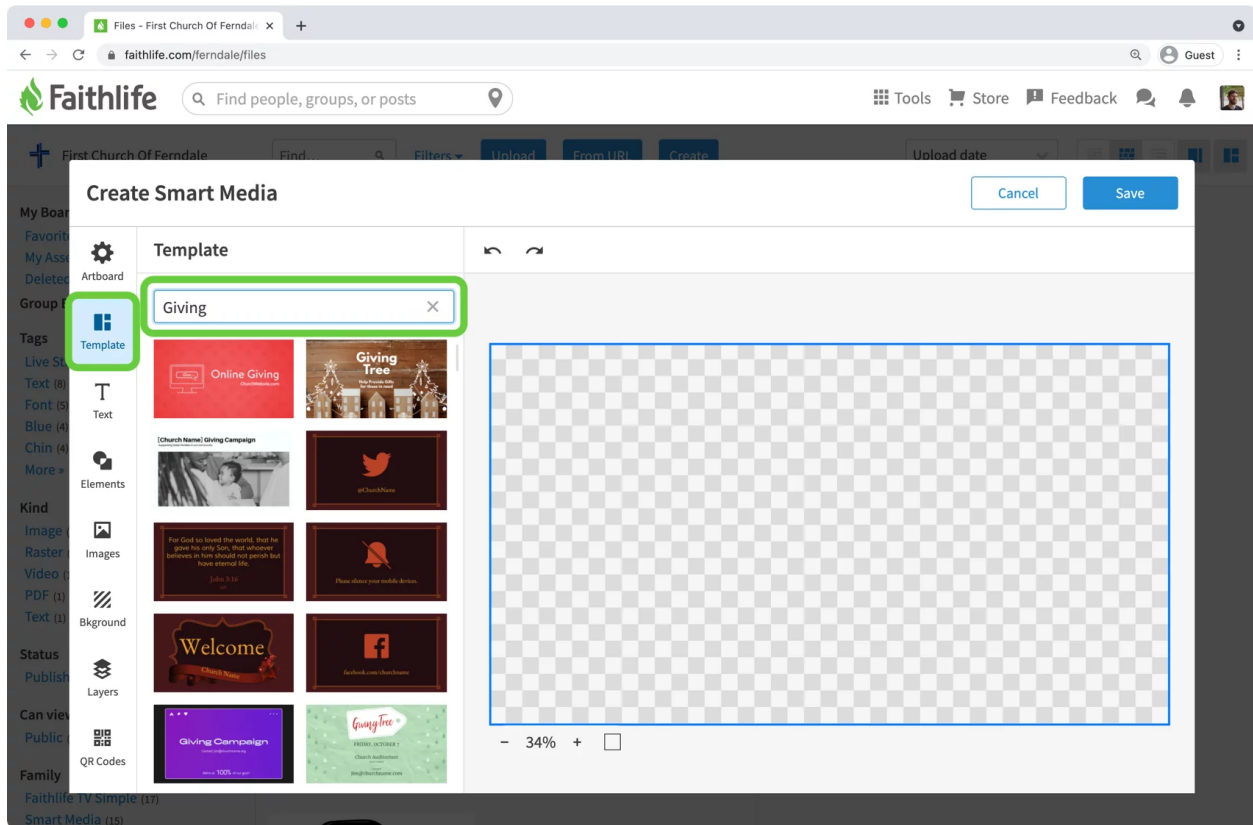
Files - First Church Of Ferndale ×
faithlife.com/ferndale/files
Guest

Faithlife
Find people, groups, or posts
Tools Store Feedback

First Church Of Ferndale
Find...
Filters
Upload
From URL
Create
Upload date

My Boar
Favorit
My Ass
Delete
Group
Tags
Live St
Text (8)
Font (5)
Blue (4)
Chin (4)
More »
Kind
Image
Raster
Video
PDF (1)
Text (1)
Status
Publish
Can view
Public
Family
Faithlife TV Simple (17)
Smart Media (15)

Create Smart Media
Cancel
Save

Artboard
Template
Text
Elements
Images
Bkground
Layers
QR Codes

Template
Giving

Online Giving
Giving Tree
[Church Name] Giving Campaign
@ChurchName
For God so loved the world, that he gave his only Son, that whoever believes in him should not perish but have eternal life.
John 3:16
Please silence your mobile devices.
Welcome
Church Name
facebook.com/churchname
Giving Campaign
Giving Tree
FRIDAY, OCTOBER 7

− 34% +